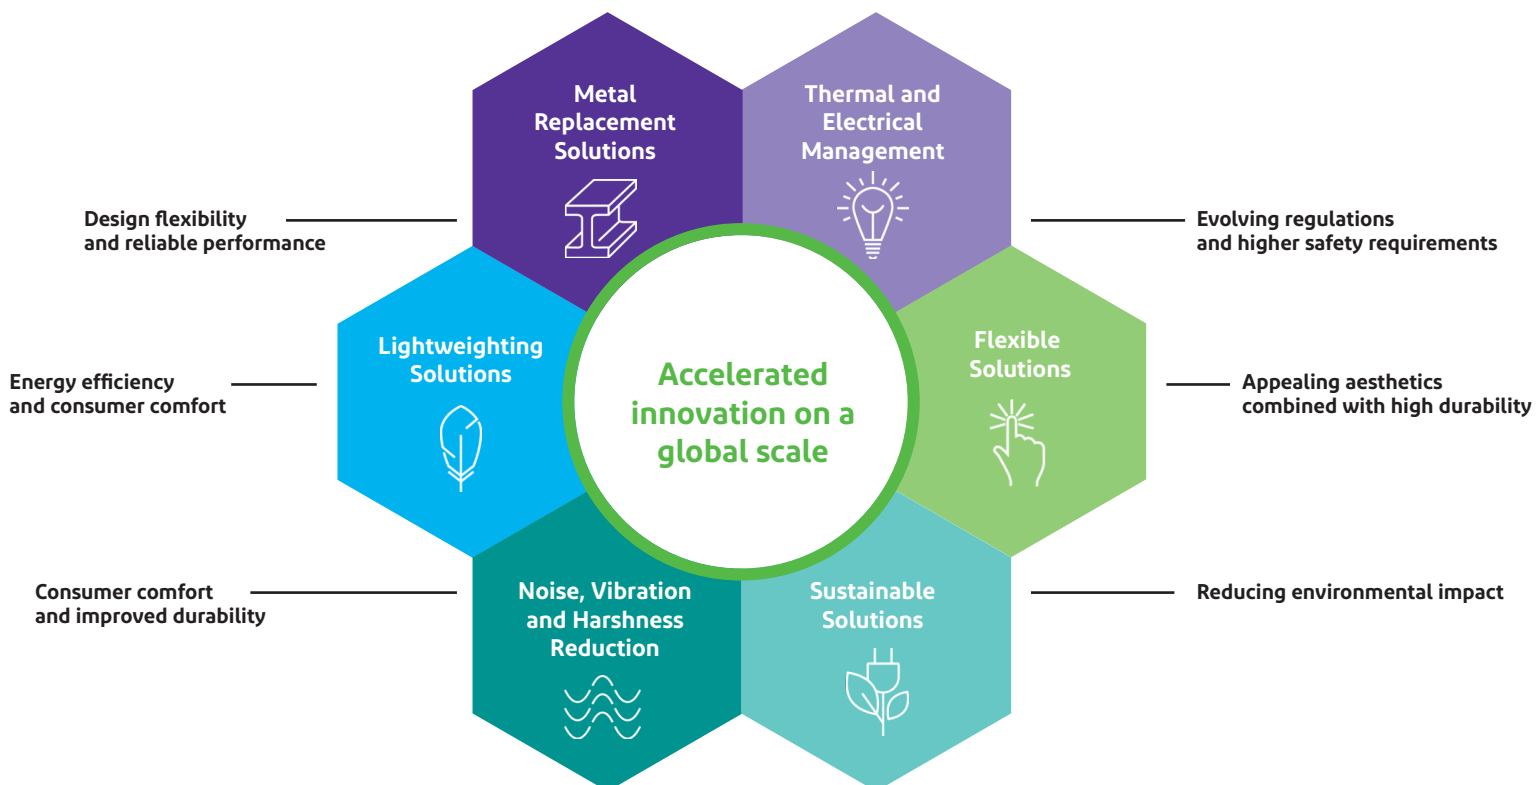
Metal Replacement Solutions

Thermal and Electrical Management

Design flexibility and reliable performance

Evolving regulations and higher safety requirements

Lightweighting Solutions

Accelerated innovation on a global scale

Flexible Solutions

Energy efficiency and consumer comfort

Appealing aesthetics combined with high durability

Consumer comfort and improved durability

Noise, Vibration and Harshness Reduction

Sustainable Solutions

Reducing environmental impact